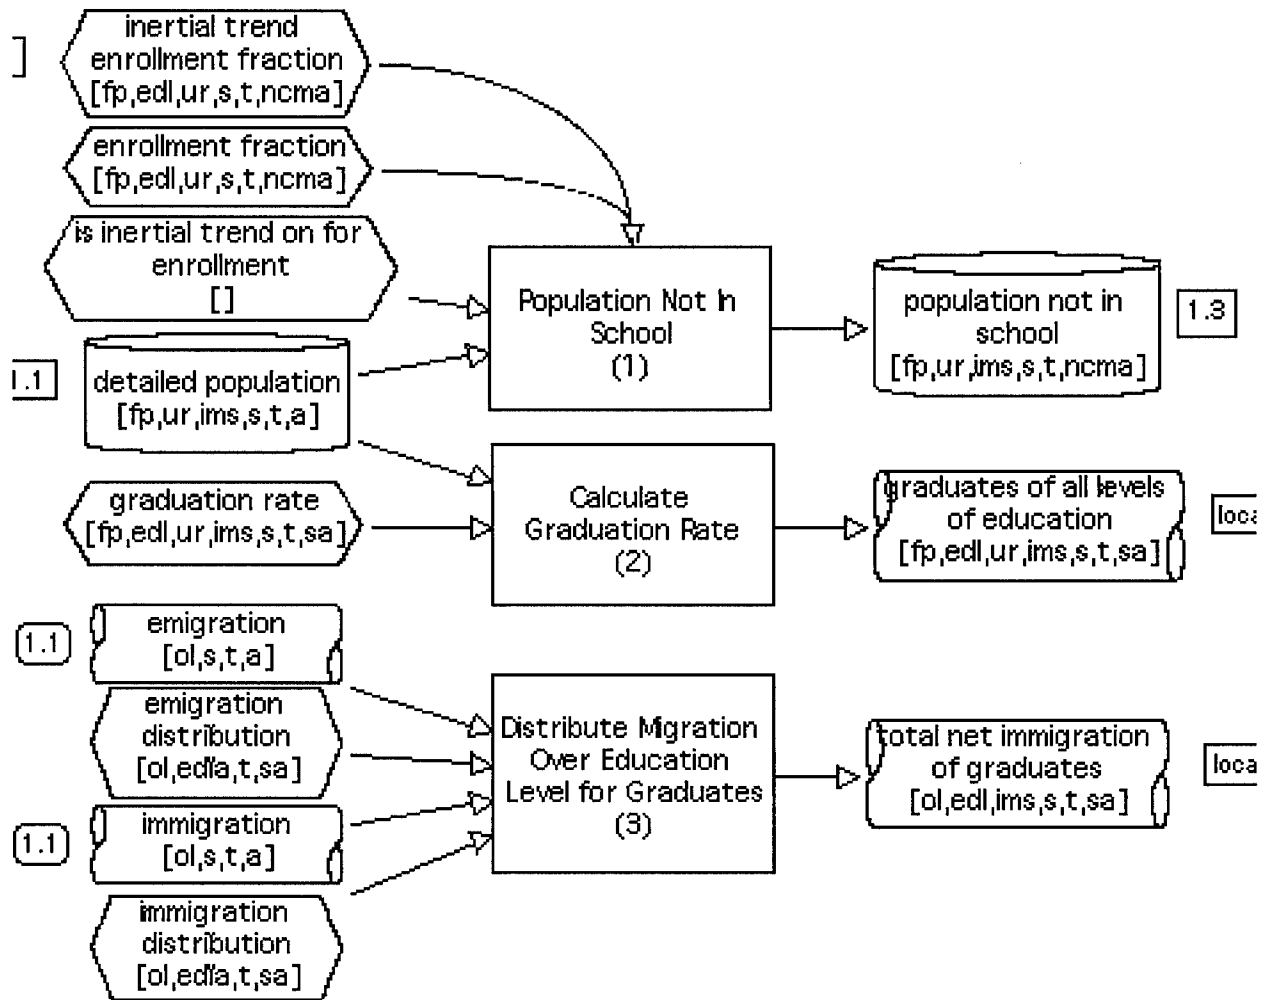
]

inertial trend enrollment fraction [fp,edl,ur,s,t,ncma]

enrollment fraction [fp,edl,ur,s,t,ncma]

is inertial trend on for enrollment []

1.1

detailed population [fp,ur,ims,s,t,a]

graduation rate [fp,edl,ur,ims,s,t,sa]

Population Not In School (1)

population not in school [fp,ur,ims,s,t,ncma]

1.3

Calculate Graduation Rate (2)

graduates of all levels of education [fp,edl,ur,ims,s,t,sa]

loca

1.1

emigration [ol,s,t,a]

emigration distribution [ol,edla,t,sa]

1.1

immigration [ol,s,t,a]

immigration distribution [ol,edla,t,sa]

Distribute Migration Over Education Level for Graduates (3)

total net immigration of graduates [ol,edl,ims,s,t,sa]

loca